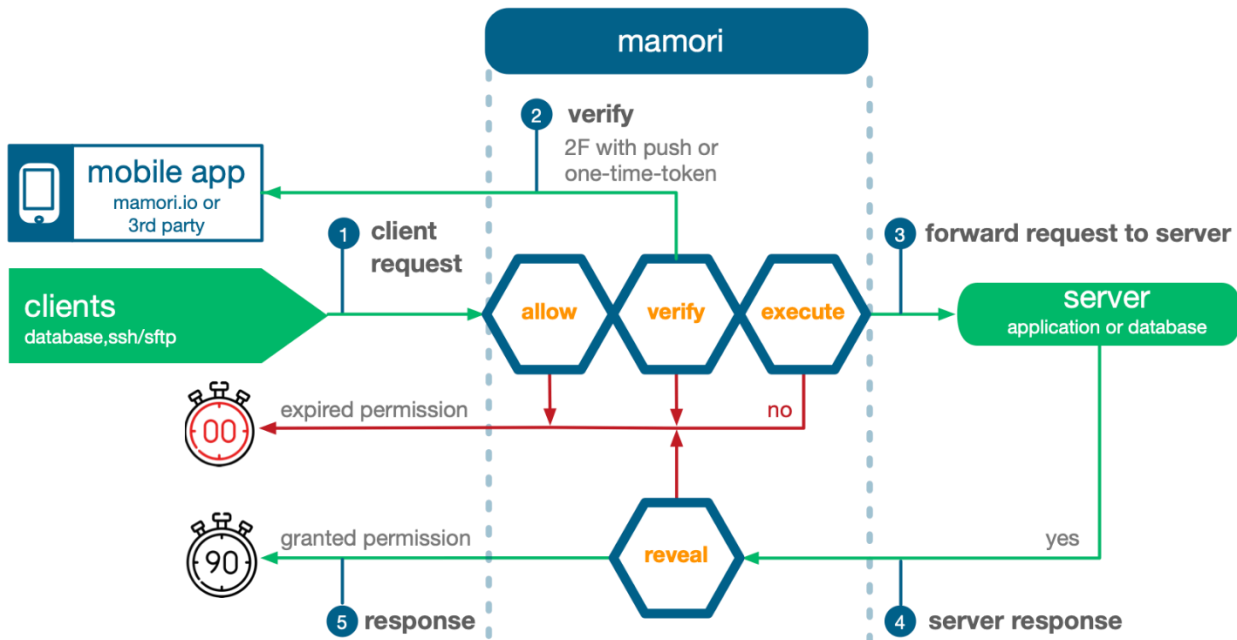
mamori

2 verify
2F with push or one-time-token

mobile app
mamori.io or 3rd party

1 client request

3 forward request to server

clients
database,ssh/sftp

allow

verify

execute

server
application or database

expired permission

no

00

90

granted permission

reveal

yes

5 response

4 server response